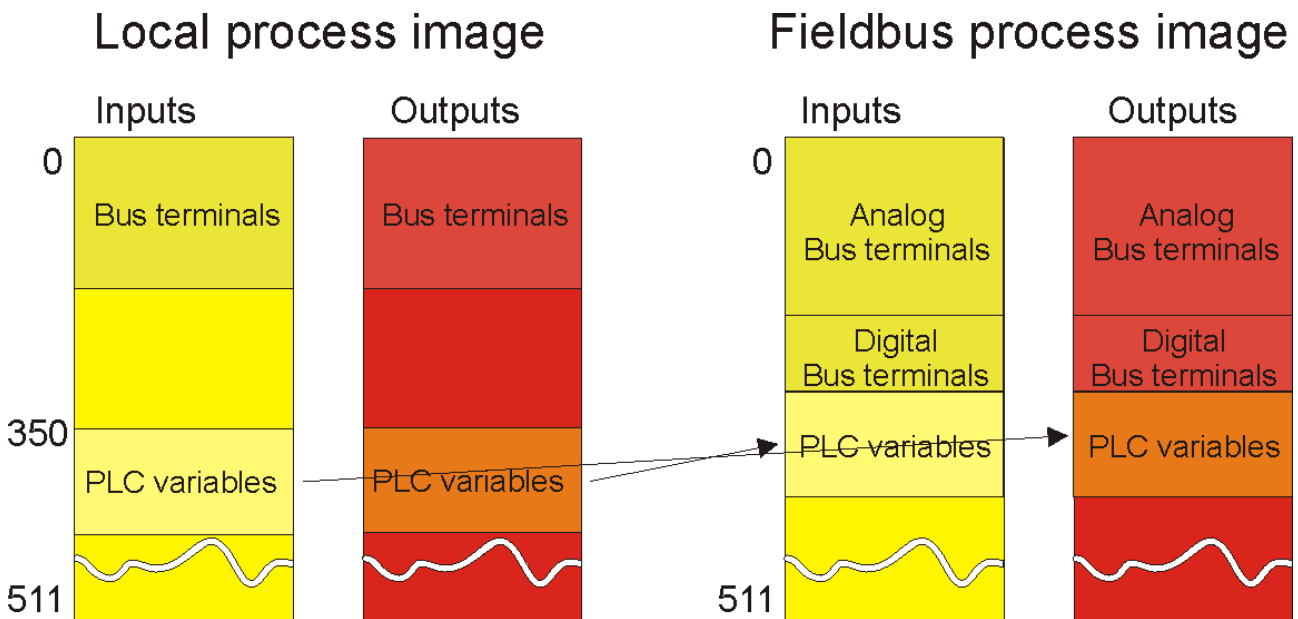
Local process image

Inputs

0

Bus terminals

350

PLC variables

511

Outputs

Bus terminals

PLC variables

Fieldbus process image

Inputs

0

Analog Bus terminals

Digital Bus terminals

PLC variables

511

Outputs

Analog Bus terminals

Digital Bus terminals

PLC variables